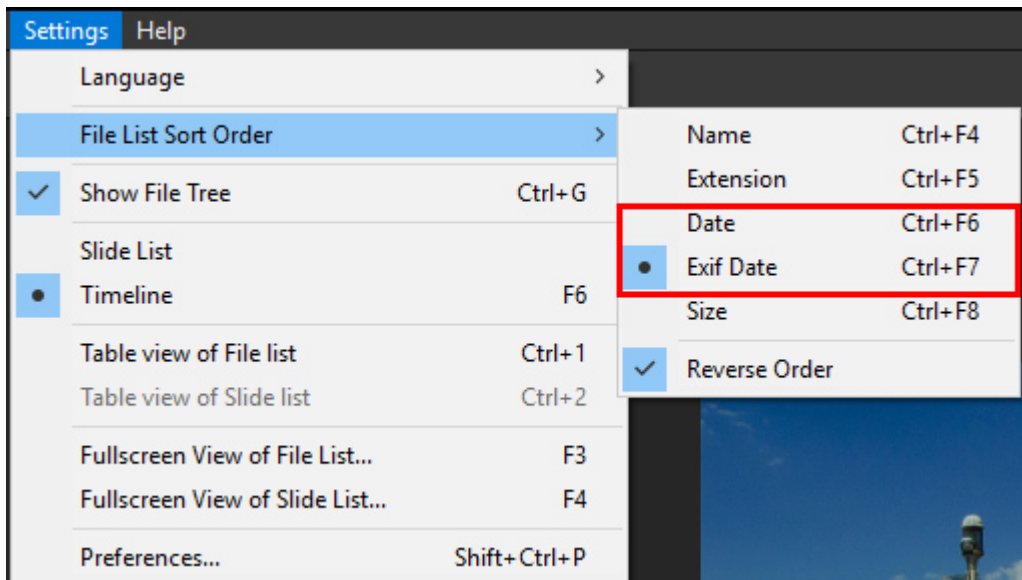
Settings Help

Language

File List Sort Order

Show File Tree Ctrl+G

Slide List

Timeline F6

Table view of File list Ctrl+1

Table view of Slide list Ctrl+2

Fullscreen View of File List... F3

Fullscreen View of Slide List... F4

Preferences... Shift+Ctrl+P

Name Ctrl+F4

Extension Ctrl+F5

Date Ctrl+F6

Exif Date Ctrl+F7

Size Ctrl+F8

Reverse Order